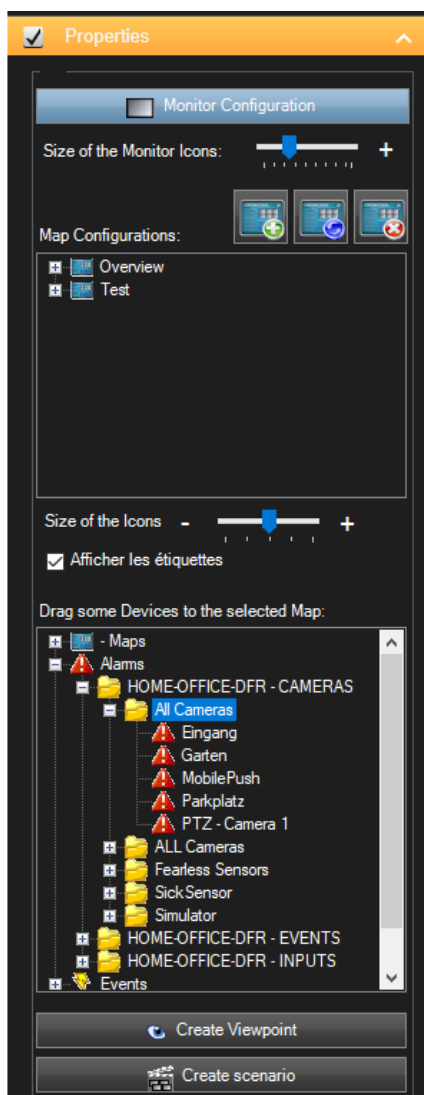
Properties

Monitor Configuration

Size of the Monitor Icons: +

Map Configurations:

Overview
Test

Size of the Icons - +

Afficher les étiquettes

Drag some Devices to the selected Map:

- Maps
Alarms
HOME-OFFICE-DFR - CAMERAS
All Cameras
Eingang
Garten
MobilePush
Parkplatz
PTZ - Camera 1
ALL Cameras
Fearless Sensors
SickSensor
Simulator
HOME-OFFICE-DFR - EVENTS
HOME-OFFICE-DFR - INPUTS
Events

Create Viewpoint

Create scenario